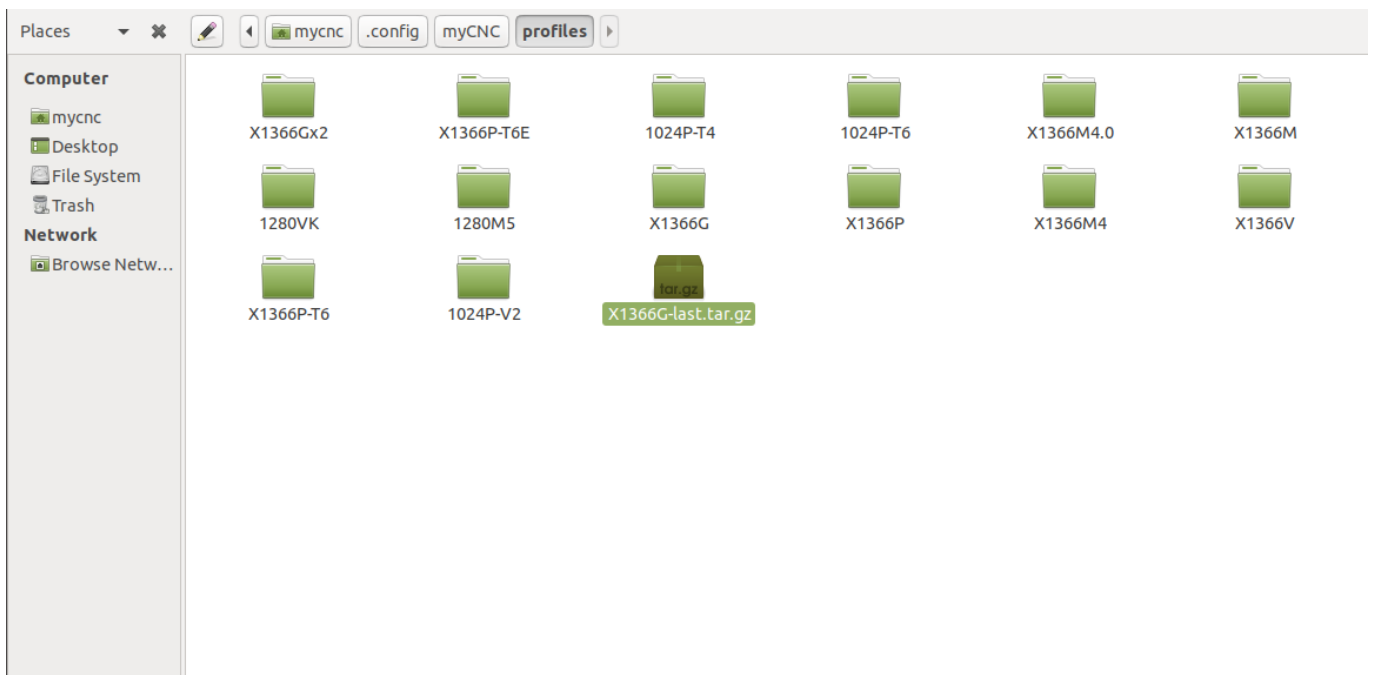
Places

mycnc .config myCNC profiles

Computer
mycnc
Desktop
File System
Trash
Network
Browse Netw…

X1366Gx2
X1366P-T6E
1024P-T4
1024P-T6
X1366M4.0
X1366M
1280VK
1280M5
X1366G
X1366P
X1366M4
X1366V
X1366P-T6
1024P-V2
tar.gz
X1366G-last.tar.gz